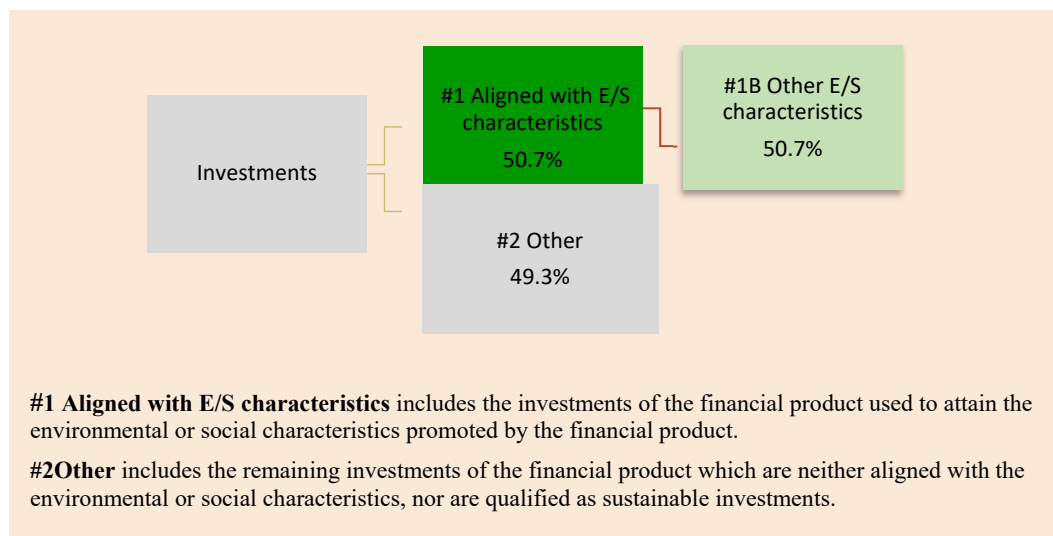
Investments

#1 Aligned with E/S characteristics
50.7%

#1B Other E/S characteristics
50.7%

#2 Other
49.3%

**#1 Aligned with E/S characteristics** includes the investments of the financial product used to attain the environmental or social characteristics promoted by the financial product.

**#2Other** includes the remaining investments of the financial product which are neither aligned with the environmental or social characteristics, nor are qualified as sustainable investments.